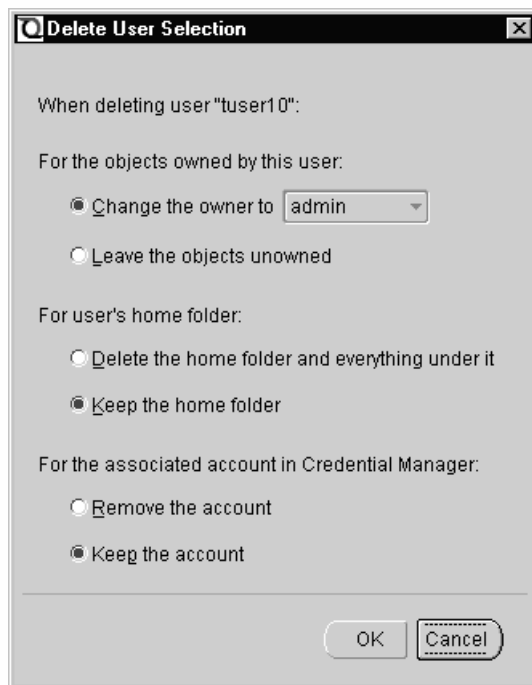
Delete User Selection

When deleting user "tuser10":

For the objects owned by this user:

Change the owner to admin

Leave the objects unowned

For user's home folder:

Delete the home folder and everything under it

Keep the home folder

For the associated account in Credential Manager:

Remove the account

Keep the account

OK Cancel